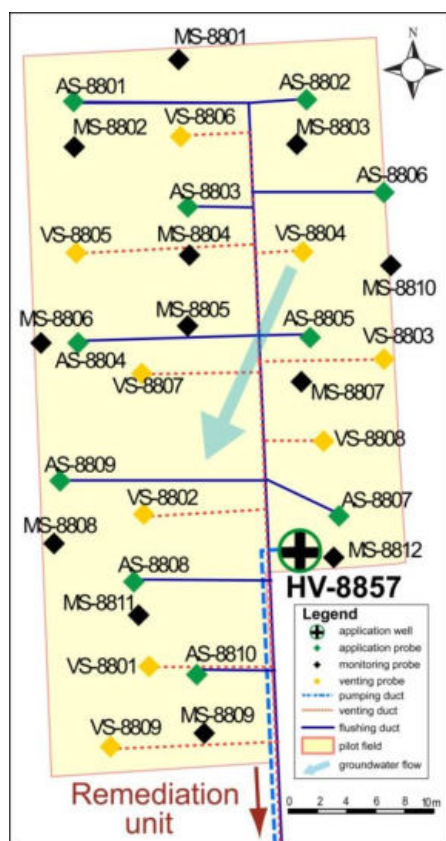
N

MS-8801
AS-8801
AS-8802
VS-8806
MS-8802
MS-8803
AS-8803
AS-8806
VS-8805
MS-8804
VS-8804
MS-8810
MS-8806
MS-8805
AS-8805
VS-8803
AS-8804
VS-8807
MS-8807
VS-8808
AS-8809
VS-8802
AS-8807
MS-8808
MS-8812
AS-8808
HV-8857
MS-8811
VS-8801
AS-8810
VS-8809
MS-8809

Legend
application well
application probe
monitoring probe
venting probe
pumping duct
venting duct
flushing duct
pilot field
groundwater flow

Remediation unit

0 2 4 6 8 10m